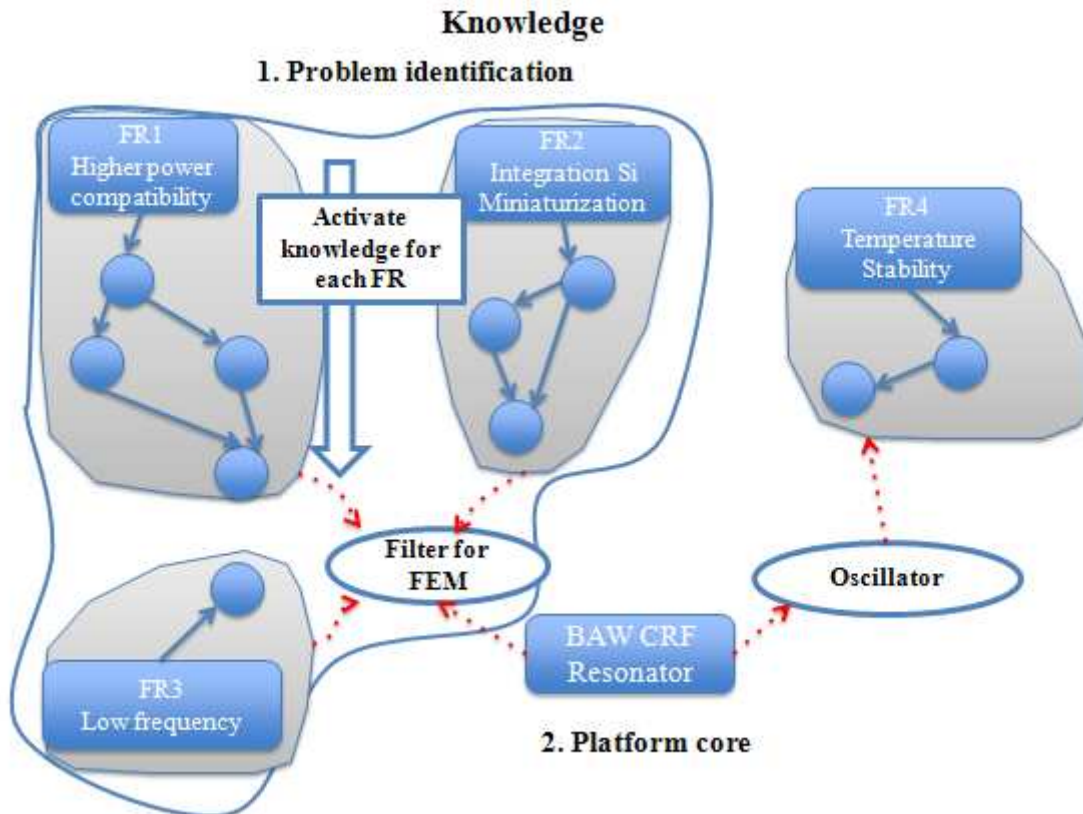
Knowledge

1. Problem identification

FR1
Higher power compatibility

Activate knowledge for each FR

FR2
Integration Si
Miniaturization

FR4
Temperature Stability

Filter for FEM

Oscillator

FR3
Low frequency

BAW CRF
Resonator

2. Platform core